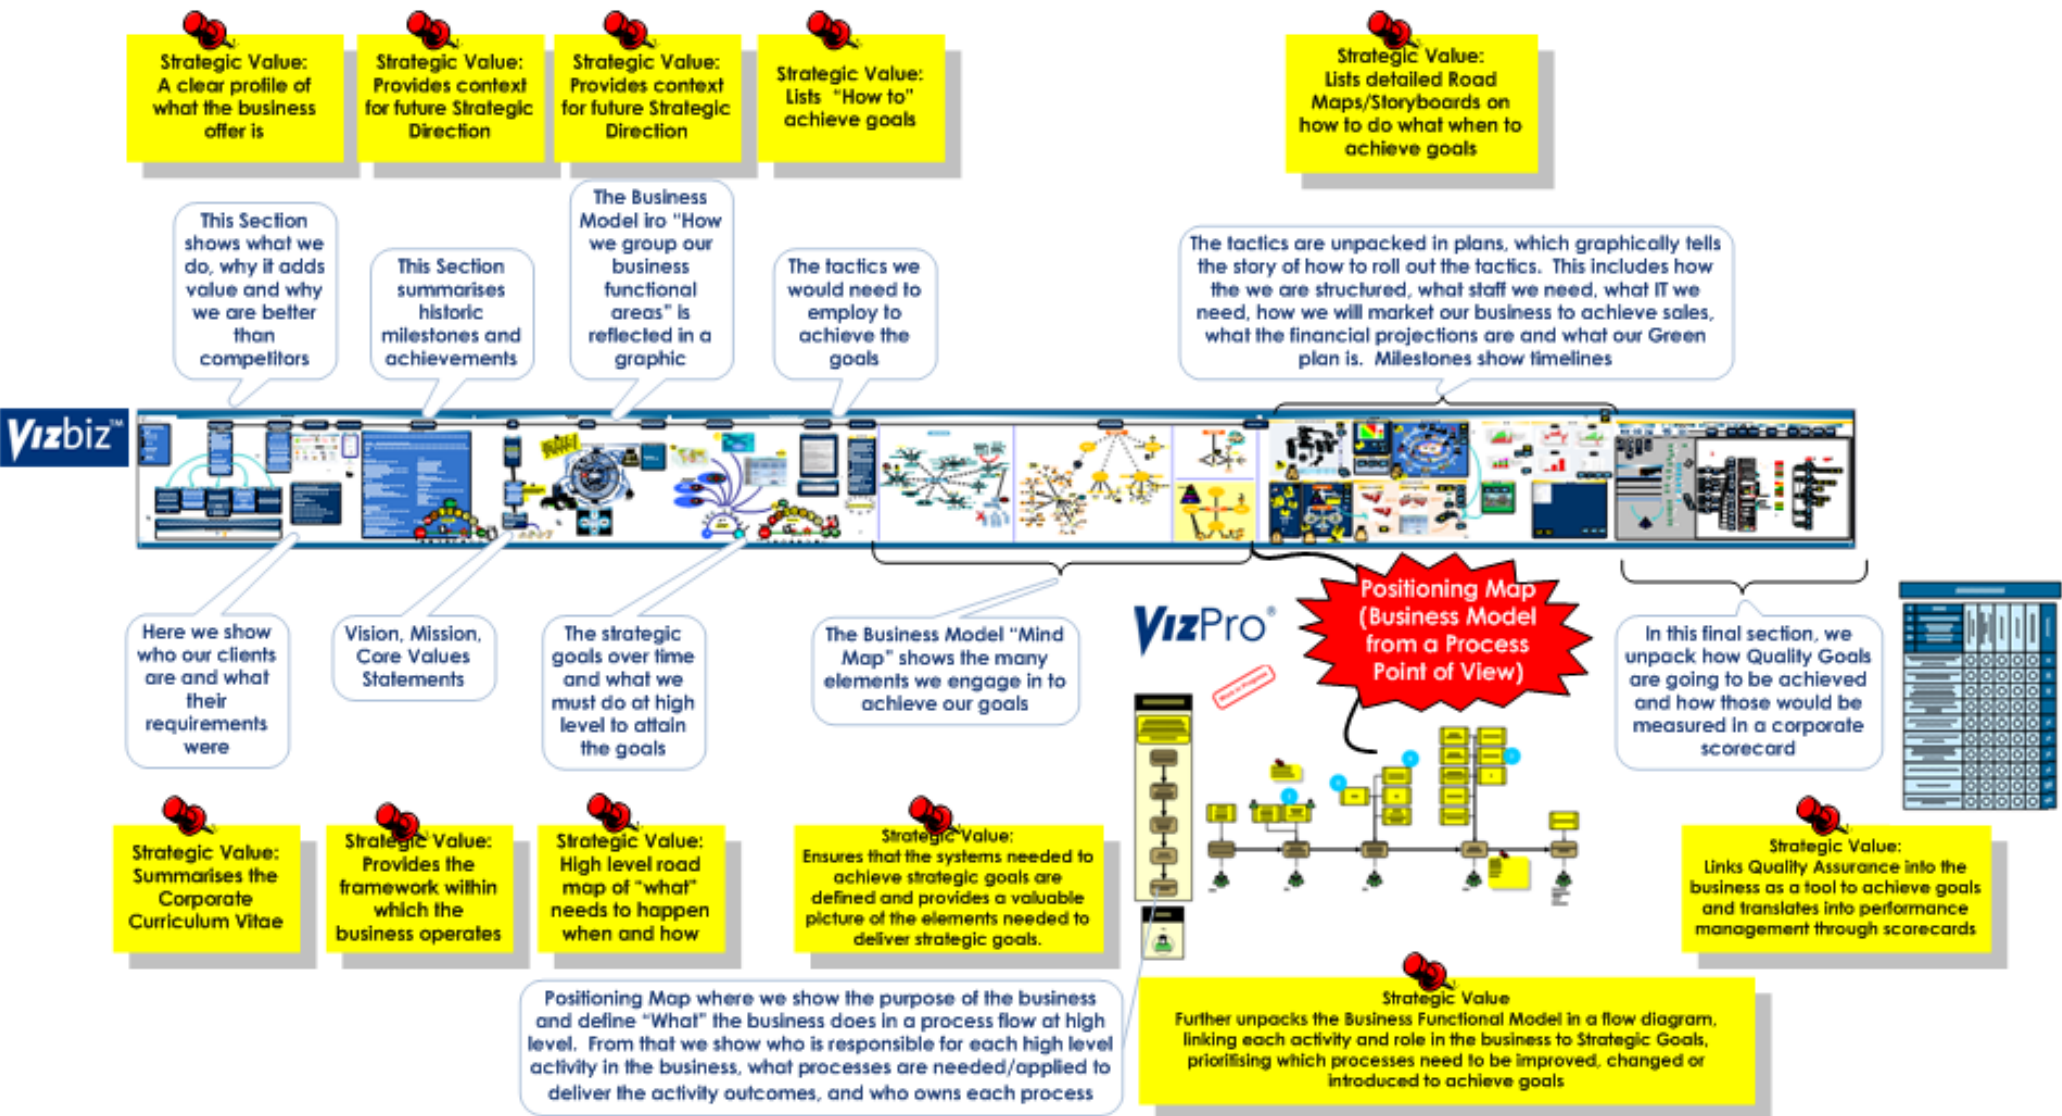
Strategic Value: A clear profile of what the business offer is

Strategic Value: Provides context for future Strategic Direction

Strategic Value: Provides context for future Strategic Direction

Strategic Value: Lists "How to" achieve goals

Strategic Value: Lists detailed Road Maps/Storyboards on how to do what when to achieve goals

This Section shows what we do, why it adds value and why we are better than competitors

This Section summarises historic milestones and achievements

The Business Model iro "How we group our business functional areas" is reflected in a graphic

The tactics we would need to employ to achieve the goals

The tactics are unpacked in plans, which graphically tells the story of how to roll out the tactics. This includes how the we are structured, what staff we need, what IT we need, how we will market our business to achieve sales, what the financial projections are and what our Green plan is. Milestones show timelines

Vizbiz™

Here we show who our clients are and what their requirements were

Vision, Mission, Core Values Statements

The strategic goals over time and what we must do at high level to attain the goals

The Business Model "Mind Map" shows the many elements we engage in to achieve our goals

VizPro®

Positioning Map (Business Model from a Process Point of View)

In this final section, we unpack how Quality Goals are going to be achieved and how those would be measured in a corporate scorecard

Strategic Value: Summarises the Corporate Curriculum Vitae

Strategic Value: Provides the framework within which the business operates

Strategic Value: High level road map of "what" needs to happen when and how

Strategic Value: Ensures that the systems needed to achieve strategic goals are defined and provides a valuable picture of the elements needed to deliver strategic goals.

Strategic Value: Links Quality Assurance into the business as a tool to achieve goals and translates into performance management through scorecards

Positioning Map where we show the purpose of the business and define "What" the business does in a process flow at high level. From that we show who is responsible for each high level activity in the business, what processes are needed/applied to deliver the activity outcomes, and who owns each process

Strategic Value
Further unpacks the Business Functional Model in a flow diagram, linking each activity and role in the business to Strategic Goals, prioritising which processes need to be improved, changed or introduced to achieve goals